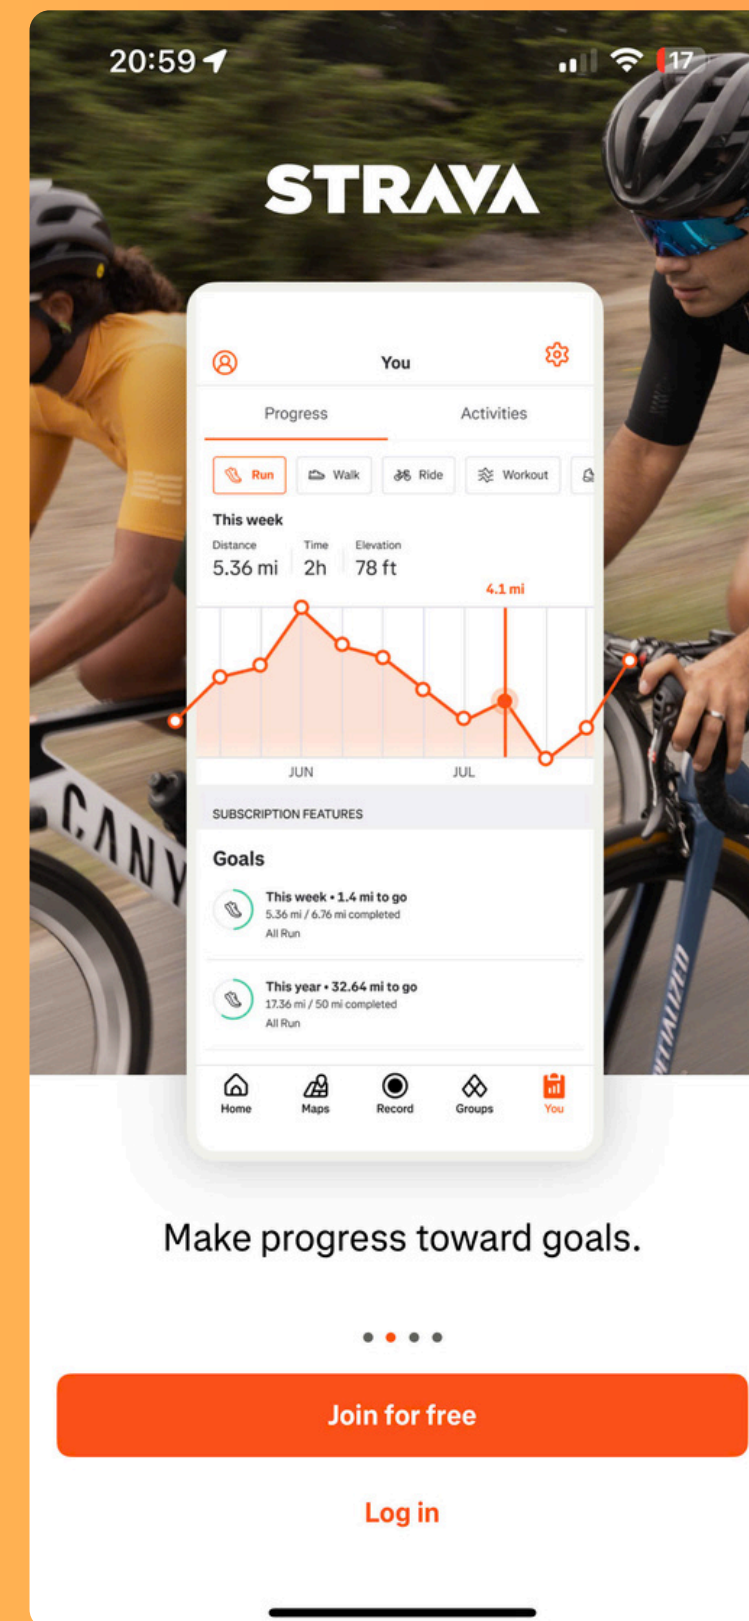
20:59

17

STRAVA

You

Progress

Activities

Run

Walk

Ride

Workout

This week

Distance
5.36 mi

Time
2h

Elevation
78 ft

4.1 mi

JUN

JUL

SUBSCRIPTION FEATURES

Goals

This week • 1.4 mi to go
5.36 mi / 6.76 mi completed
All Run

This year • 32.64 mi to go
17.36 mi / 50 mi completed
All Run

Home

Maps

Record

Groups

You

CANY

Make progress toward goals.

Join for free

Log in